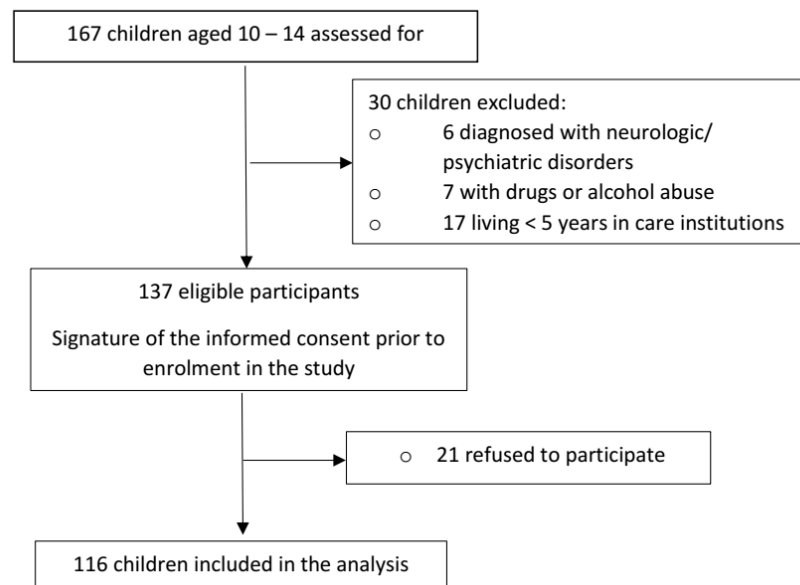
167 children aged 10 – 14 assessed for

30 children excluded:
o 6 diagnosed with neurologic/ psychiatric disorders
o 7 with drugs or alcohol abuse
o 17 living < 5 years in care institutions

137 eligible participants

Signature of the informed consent prior to enrolment in the study

o 21 refused to participate

116 children included in the analysis